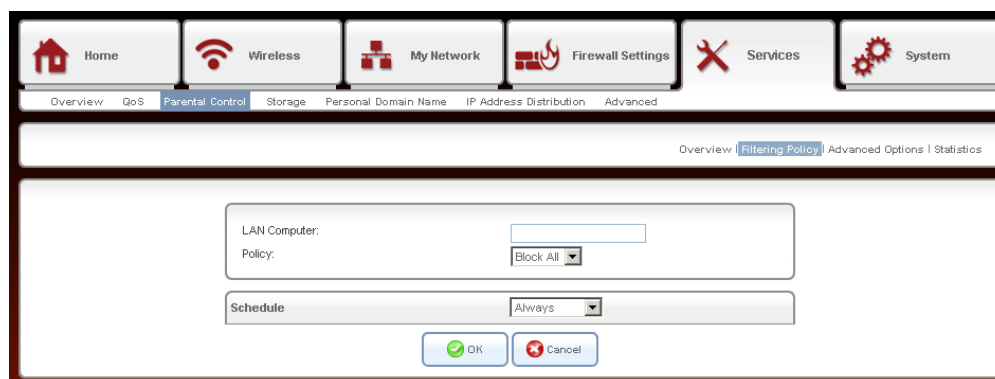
Home Wireless My Network Firewall Settings Services System

Overview QoS Parental Control Storage Personal Domain Name IP Address Distribution Advanced

Overview | Filtering Policy | Advanced Options | Statistics

LAN Computer:
Policy: Block All

Schedule Always

OK Cancel